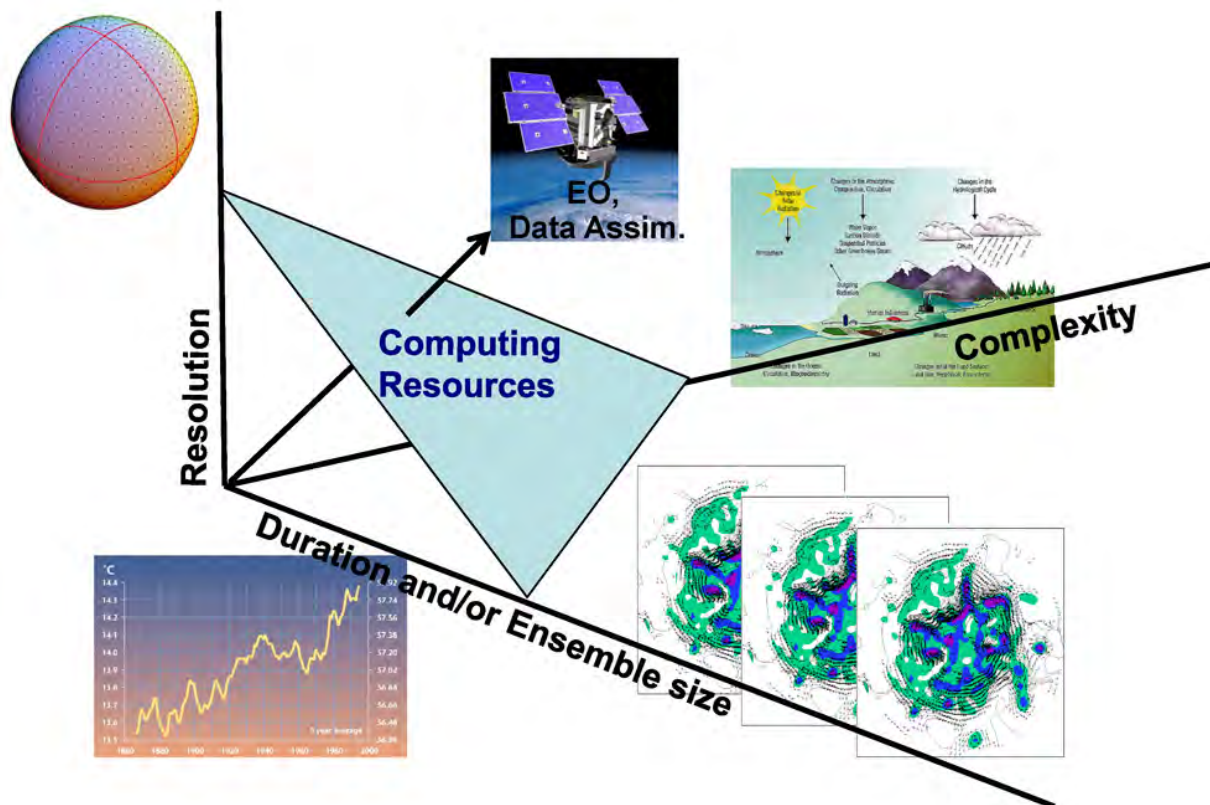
EO, Data Assim.

Resolution

Computing Resources

Complexity

Duration and/or Ensemble size

Changes in Solar Radiation

Changes in the Atmosphere: Composition, Circulation

Changes in the Hydrological Cycle

Water Vapor, Carbon Dioxide, Suspended Particles, Other Greenhouse Gases

Clouds

Outgoing Radiation

Changes in the Ocean: Circulation, Biogeochemistry

Changes in/on the Land Surface and Sea: Vegetation, Ecosystems

°C

14.4
14.3
14.2
14.1
14.0
13.9
13.8
13.7
13.6
13.5

57.92
57.74
57.56
57.38
57.20
57.02
56.84
56.66
56.48
56.30

5 year Average

1860 1880 1900 1920 1940 1960 1980 2000